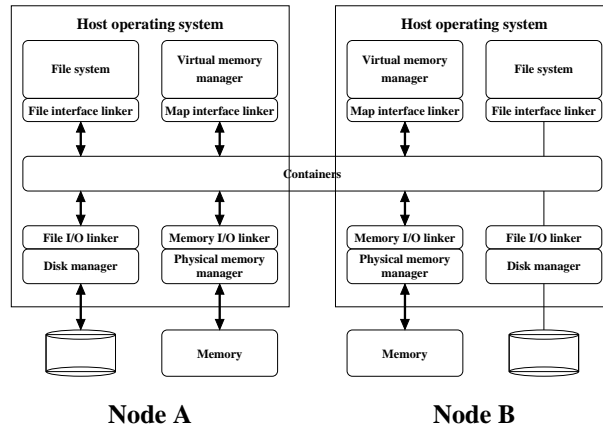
Host operating system

File system

Virtual memory manager

File interface linker

Map interface linker

Containers

File I/O linker

Memory I/O linker

Disk manager

Physical memory manager

Memory

Node A

Host operating system

Virtual memory manager

File system

Map interface linker

File interface linker

Memory I/O linker

File I/O linker

Physical memory manager

Disk manager

Memory

Node B